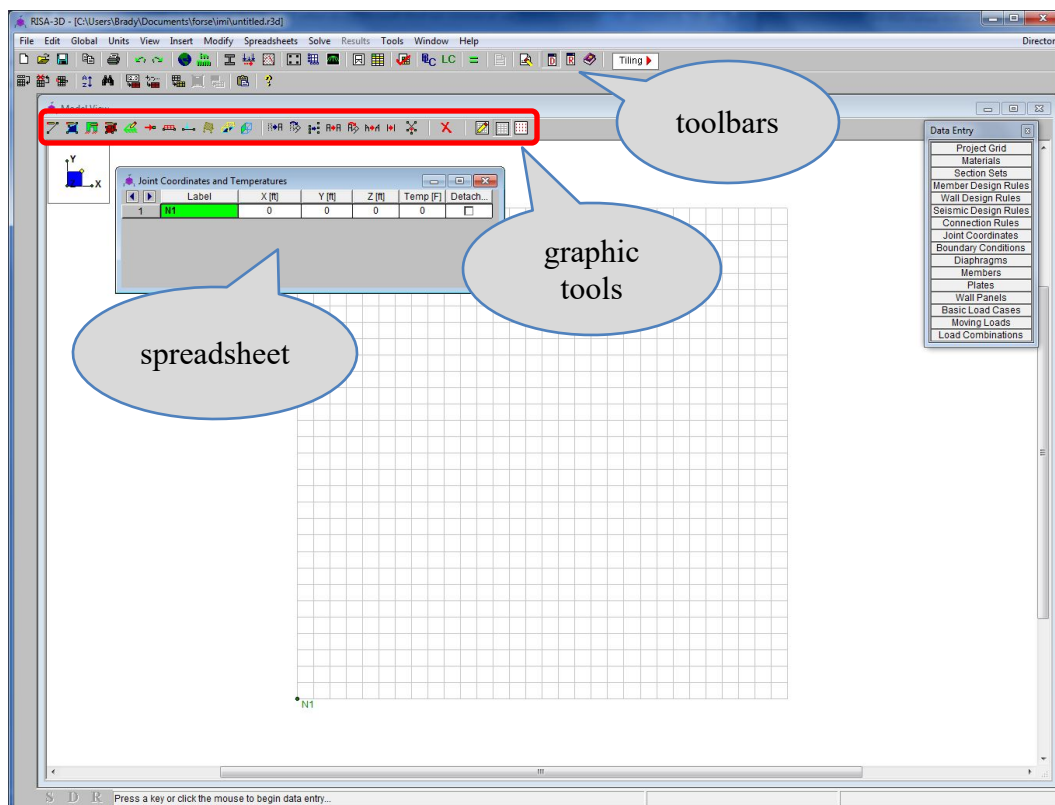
RISA-3D - [C:\Users\Brady\Documents\forse\imi\untitled.r3d]

File Edit Global Units View Insert Modify Spreadsheets Solve Results Tools Window Help Director

LC Tiling

Model View

toolbars

Data Entry
Project Grid
Materials
Section Sets
Member Design Rules
Wall Design Rules
Seismic Design Rules
Connection Rules
Joint Coordinates
Boundary Conditions
Diaphragms
Members
Plates
Wall Panels
Basic Load Cases
Moving Loads
Load Combinations

Y
X

Joint Coordinates and Temperatures

| | Label | X [ft] | Y [ft] | Z [ft] | Temp [F] | Detach... |
|---|---|---|---|---|---|---|
| 1 | N1 | 0 | 0 | 0 | 0 | |

graphic tools

spreadsheet

N1

S D R Press a key or click the mouse to begin data entry...